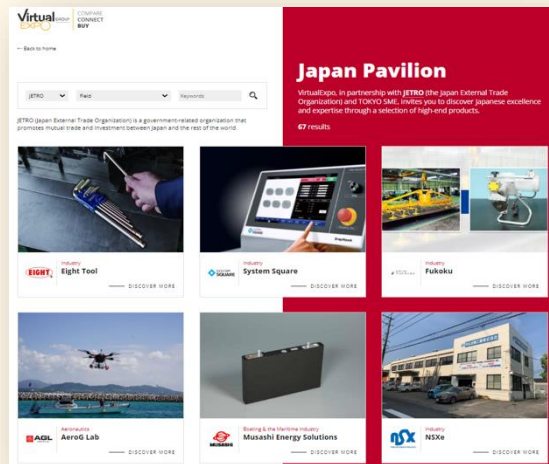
Virtual EXPO GROUP | COMPARE CONNECT BUY

← Back to home

JETRO | Field | Keywords

JETRO (Japan External Trade Organization) is a government-related organization that promotes mutual trade and investment between Japan and the rest of the world.

Japan Pavilion

VirtualExpo, in partnership with JETRO (the Japan External Trade Organization) and TOKYO SME, invites you to discover Japanese excellence and expertise through a selection of high-end products.

67 results

EIGHT
Industry
Eight Tool
DISCOVER MORE

SYSTEM SQUARE
Industry
System Square
DISCOVER MORE

Industry
Fukoku
DISCOVER MORE

AGL
Aeronautics
AeroG Lab
DISCOVER MORE

MUSASHI
Boating & the Maritime Industry
Musashi Energy Solutions
DISCOVER MORE

NSX
Industry
NSXe
DISCOVER MORE